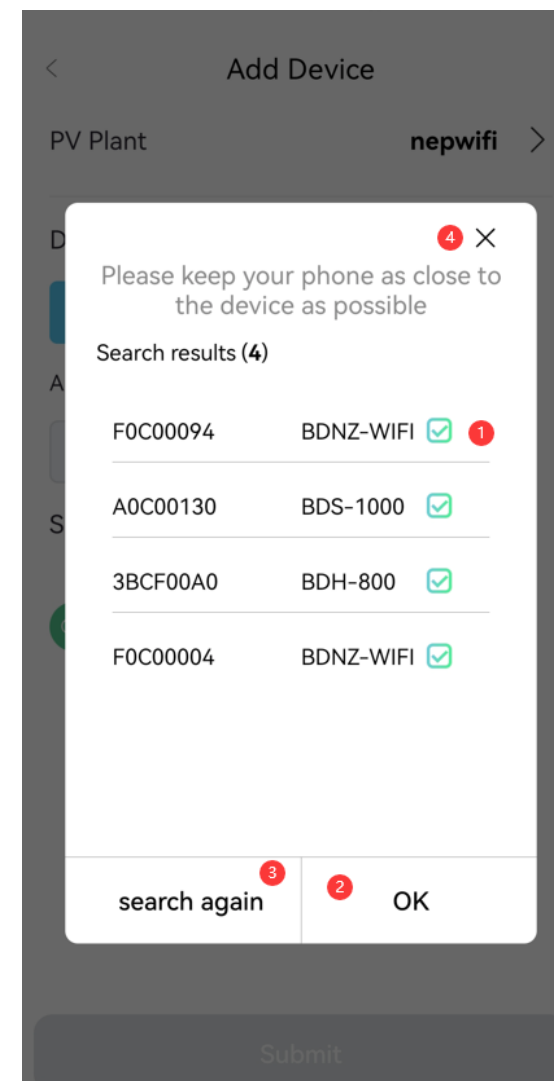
Add Device

PV Plant nepwifi

4

Please keep your phone as close to the device as possible

Search results (4)

| | | |
|---|---|---|
| F0C00094 | BDNZ-WIFI | 1 |
| A0C00130 | BDS-1000 | |
| 3BCF00A0 | BDH-800 | |
| F0C00004 | BDNZ-WIFI | |

3
search again

2
OK

Submit